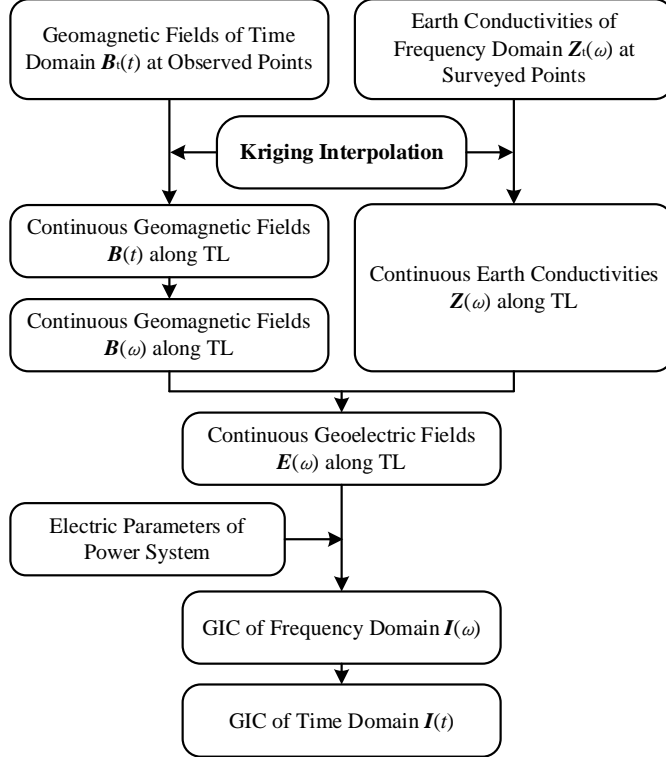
Geomagnetic Fields of Time Domain $\boldsymbol{B}_t(t)$ at Observed Points

Earth Conductivities of Frequency Domain $\boldsymbol{Z}_t(\omega)$ at Surveyed Points

**Kriging Interpolation**

Continuous Geomagnetic Fields $\boldsymbol{B}(t)$ along TL

Continuous Geomagnetic Fields $\boldsymbol{B}(\omega)$ along TL

Continuous Earth Conductivities $\boldsymbol{Z}(\omega)$ along TL

Continuous Geoelectric Fields $\boldsymbol{E}(\omega)$ along TL

Electric Parameters of Power System

GIC of Frequency Domain $\boldsymbol{I}(\omega)$

GIC of Time Domain $\boldsymbol{I}(t)$